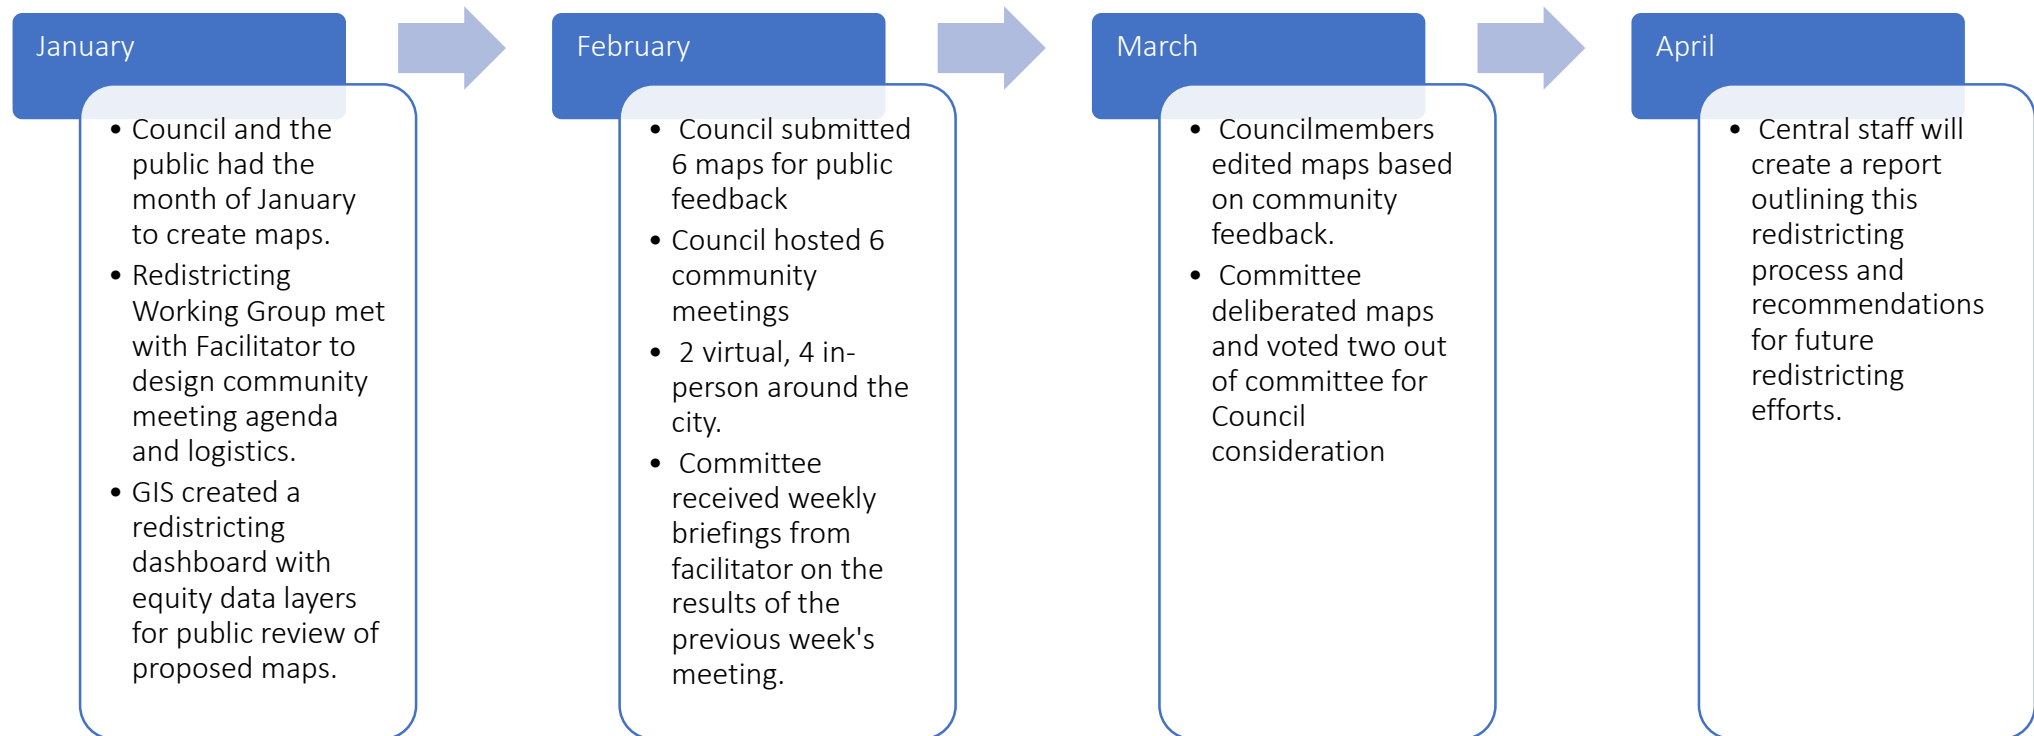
January

- Council and the public had the month of January to create maps.
- Redistricting Working Group met with Facilitator to design community meeting agenda and logistics.
- GIS created a redistricting dashboard with equity data layers for public review of proposed maps.

February

- Council submitted 6 maps for public feedback
- Council hosted 6 community meetings
- 2 virtual, 4 in-person around the city.
- Committee received weekly briefings from facilitator on the results of the previous week's meeting.

March

- Councilmembers edited maps based on community feedback.
- Committee deliberated maps and voted two out of committee for Council consideration

April

- Central staff will create a report outlining this redistricting process and recommendations for future redistricting efforts.